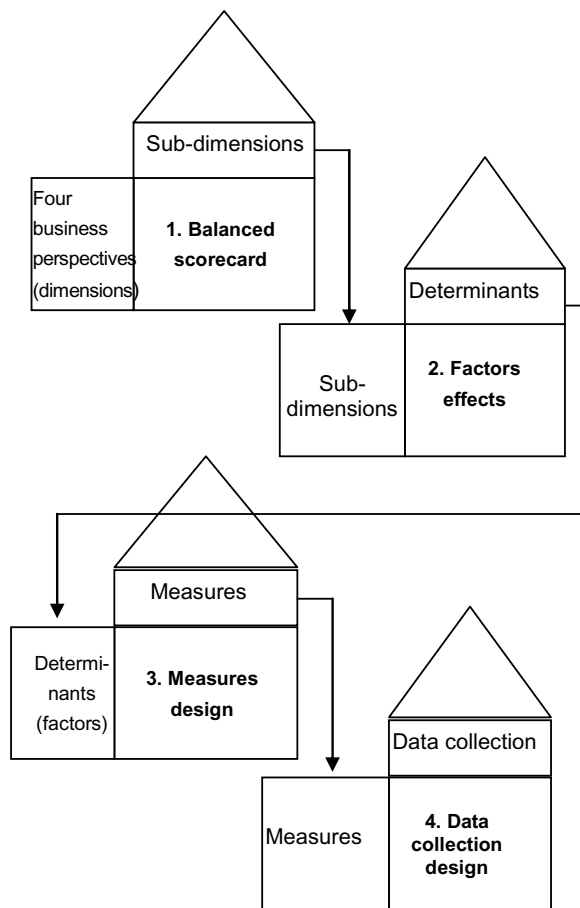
Sub-dimensions

Four business perspectives (dimensions)

1. Balanced scorecard

Determinants

Sub-dimensions

2. Factors effects

Measures

Determinants (factors)

3. Measures design

Data collection

Measures

4. Data collection design